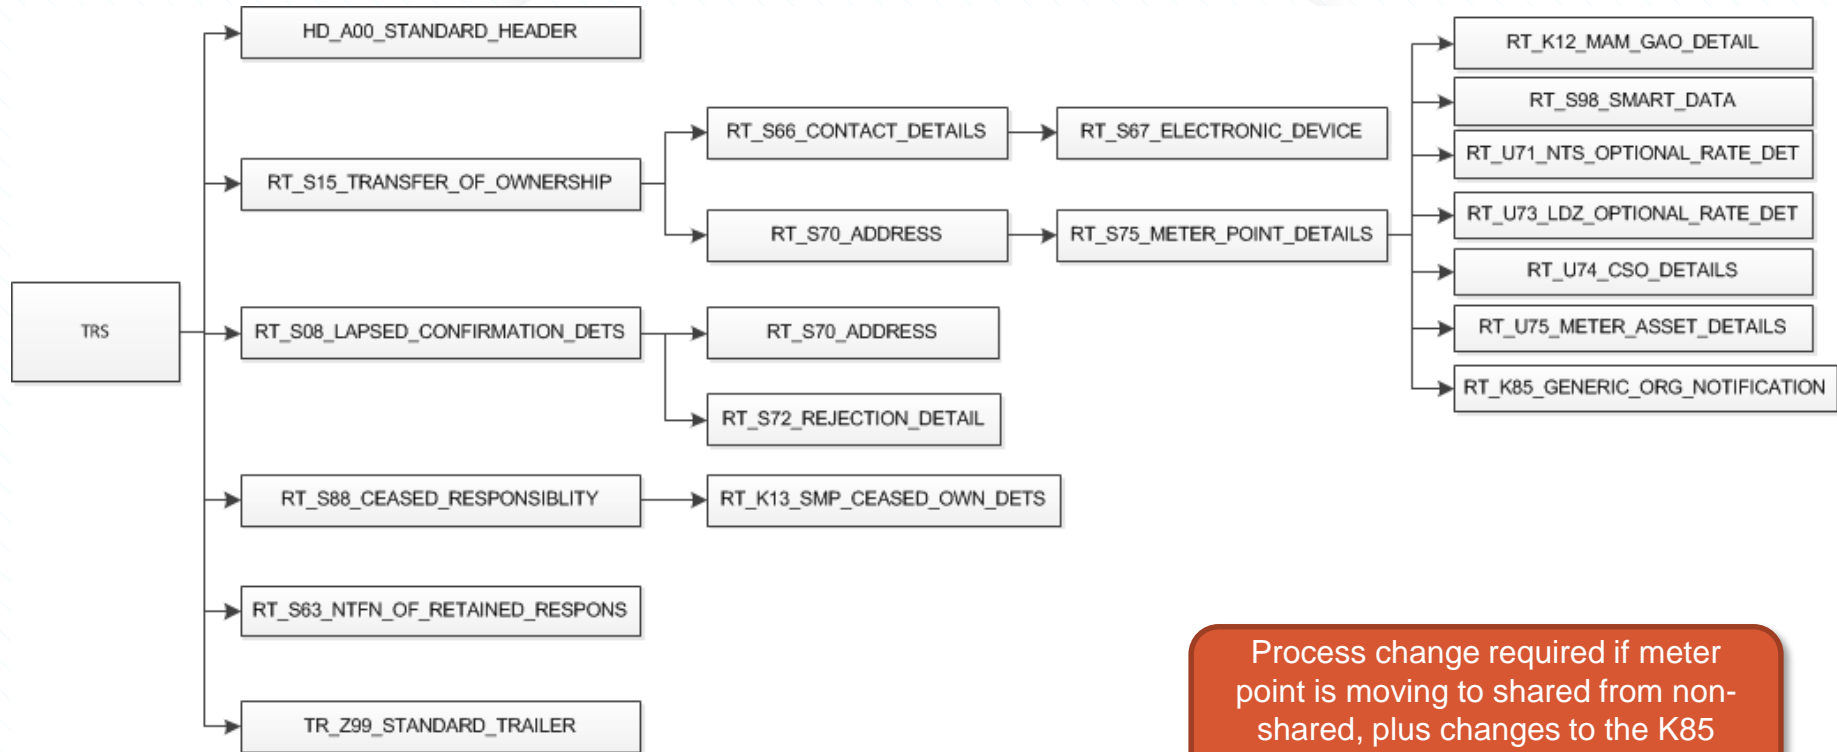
TRS

HD_A00_STANDARD_HEADER

RT_S15_TRANSFER_OF_OWNERSHIP

RT_S66_CONTACT_DETAILS

RT_S67_ELECTRONIC_DEVICE

RT_S70_ADDRESS

RT_S75_METER_POINT_DETAILS

RT_K12_MAM_GAO_DETAIL

RT_S98_SMART_DATA

RT_U71_NTS_OPTIONAL_RATE_DET

RT_U73_LDZ_OPTIONAL_RATE_DET

RT_U74_CSO_DETAILS

RT_U75_METER_ASSET_DETAILS

RT_K85_GENERIC_ORG_NOTIFICATION

RT_S08_LAPSED_CONFIRMATION_DETS

RT_S70_ADDRESS

RT_S72_REJECTION_DETAIL

RT_S88_CEASED_RESPONSIBLITY

RT_K13_SMP_CEASED_OWN_DETS

RT_S63_NTFN_OF_RETAINED_RESPONS

TR_Z99_STANDARD_TRAILER

Process change required if meter point is moving to shared from non-shared, plus changes to the K85